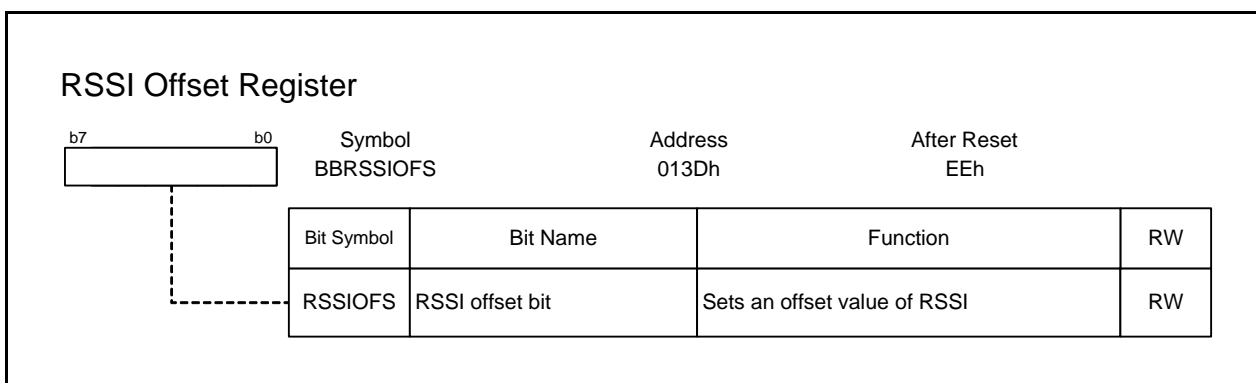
RSSI Offset Register

b7 b0

| Symbol | Address | After Reset |
|---|---|---|
| BBRSSIOFS | 013Dh | EEh |

| Bit Symbol | Bit Name | Function | RW |
|---|---|---|---|
| RSSIOFS | RSSI offset bit | Sets an offset value of RSSI | RW |